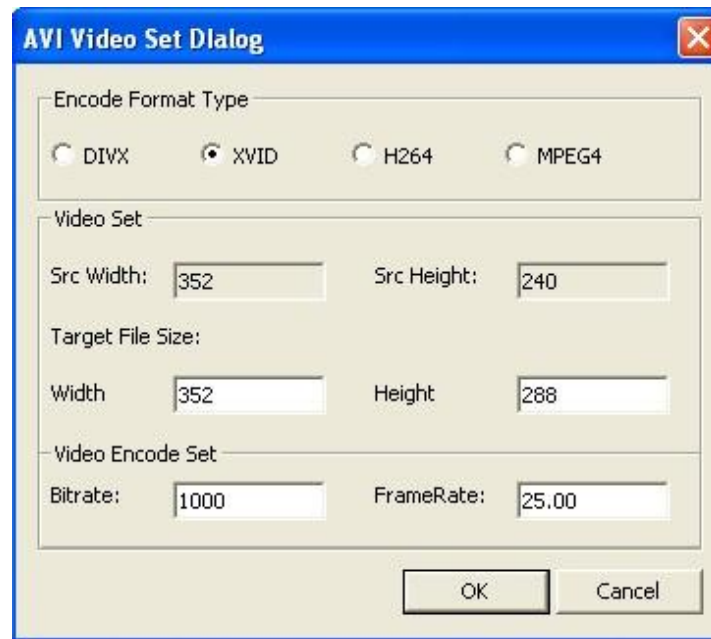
AVI Video Set Dialog

Encode Format Type

DIVX XVID H264 MPEG4

Video Set

Src Width: 352 Src Height: 240

Target File Size:

Width 352 Height 288

Video Encode Set

Bitrate: 1000 FrameRate: 25.00

OK Cancel